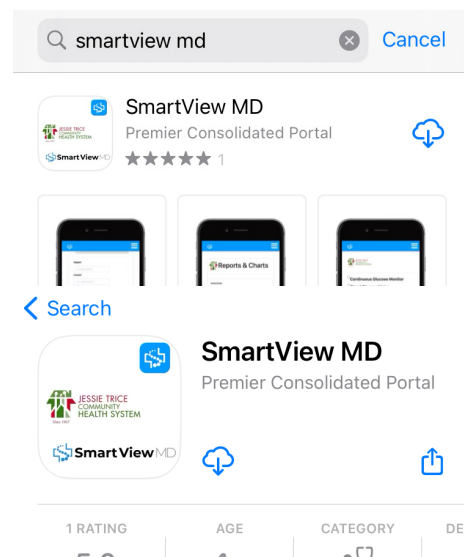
smartview md

Cancel

SmartView MD
Premier Consolidated Portal
★★★★★ 1

JESSIE TRICE COMMUNITY HEALTH SYSTEM

SmartViewMD

Reports & Charts

Continuous Disease Monitor

< Search

SmartView MD
Premier Consolidated Portal

JESSIE TRICE COMMUNITY HEALTH SYSTEM
Since 1967

SmartViewMD

1 RATING

AGE

CATEGORY

DE